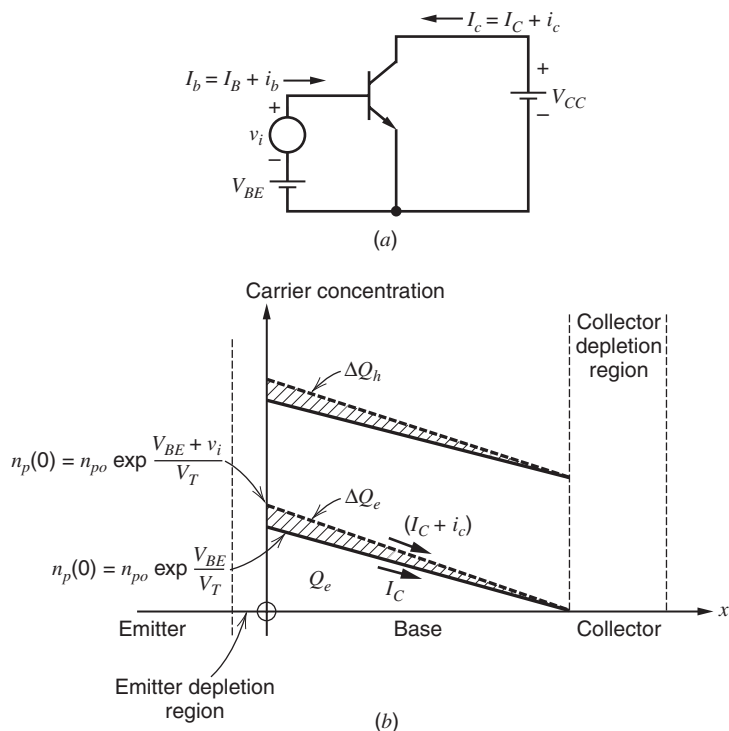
$I_c = I_C + i_c$

$I_b = I_B + i_b$

+

$v_i$

−

$V_{BE}$

+

$V_{CC}$

−

(a)

Carrier concentration

Collector depletion region

$\Delta Q_h$

$n_p(0) = n_{po} \exp \frac{V_{BE} + v_i}{V_T}$

$\Delta Q_e$

$(I_C + i_c)$

$n_p(0) = n_{po} \exp \frac{V_{BE}}{V_T}$

$Q_e$

$I_C$

$x$

Emitter

Base

Collector

Emitter depletion region

(b)